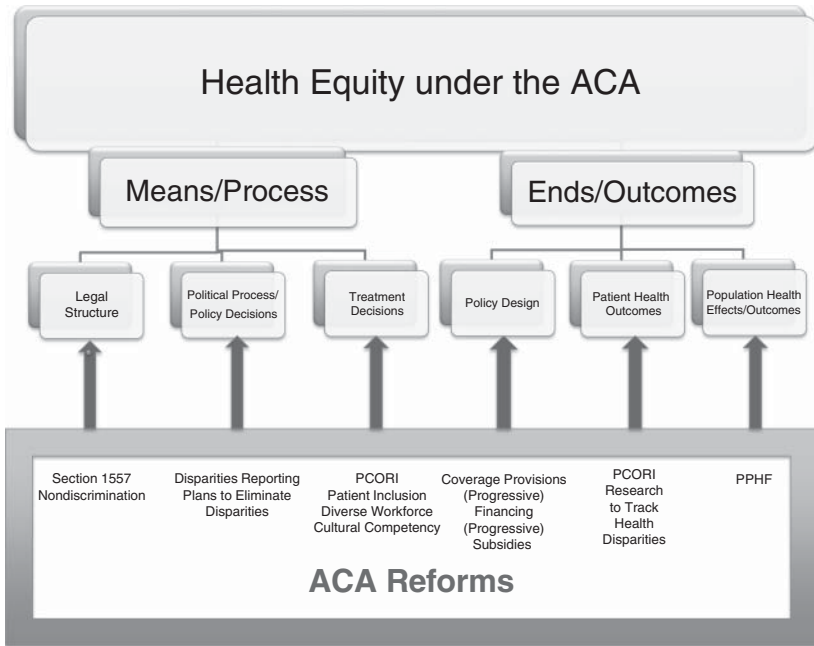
Health Equity under the ACA

Means/Process

Ends/Outcomes

Legal Structure

Political Process/ Policy Decisions

Treatment Decisions

Policy Design

Patient Health Outcomes

Population Health Effects/Outcomes

Section 1557 Nondiscrimination

Disparities Reporting Plans to Eliminate Disparities

PCORI Patient Inclusion Diverse Workforce Cultural Competency

Coverage Provisions (Progressive) Financing (Progressive) Subsidies

PCORI Research to Track Health Disparities

PPHF

ACA Reforms